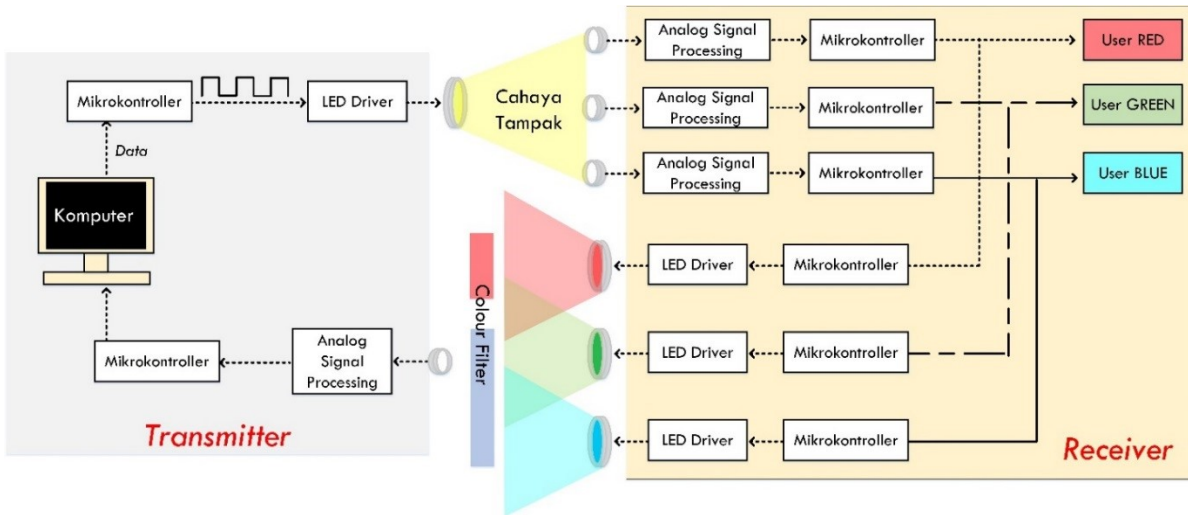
Mikrokontroller

LED Driver

Data

Komputer

Mikrokontroller

Analog Signal Processing

Transmitter

Cahaya Tampak

Colour Filter

Analog Signal Processing

Mikrokontroller

User RED

Analog Signal Processing

Mikrokontroller

User GREEN

Analog Signal Processing

Mikrokontroller

User BLUE

LED Driver

Mikrokontroller

LED Driver

Mikrokontroller

LED Driver

Mikrokontroller

Receiver